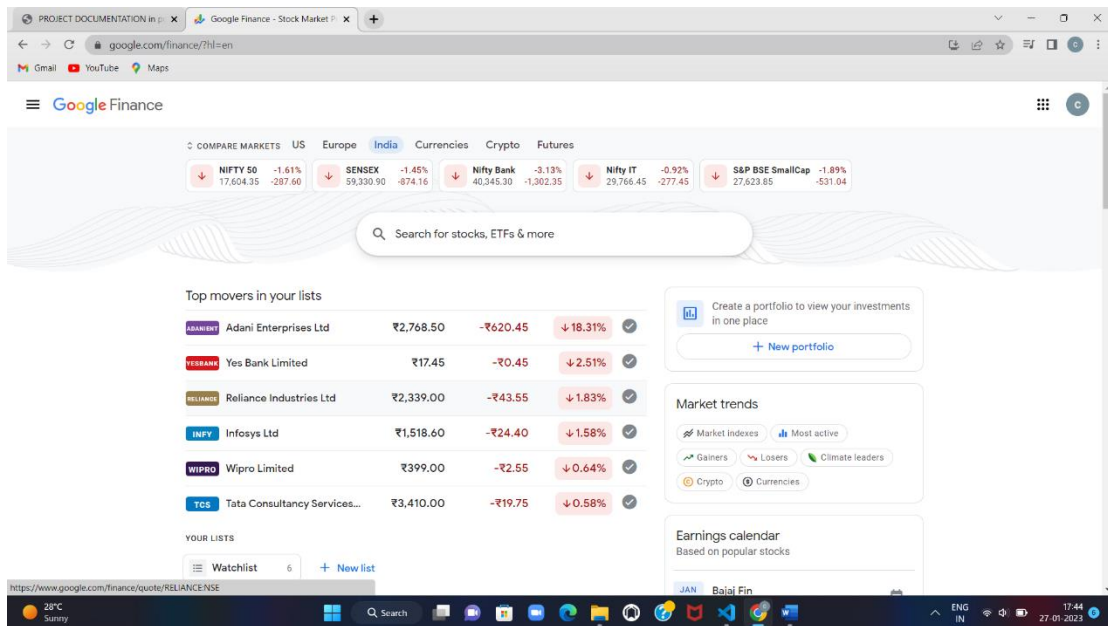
PROJECT DOCUMENTATION in p ×
Google Finance - Stock Market P ×
+
google.com/finance/?hl=en
Gmail YouTube Maps

Google Finance

COMPARE MARKETS US Europe India Currencies Crypto Futures

| NIFTY 50 | -1.61% |
|---|---|
| 17,604.35 | -287.60 |

| SENSEX | -1.45% |
|---|---|
| 59,330.90 | -874.16 |

| Nifty Bank | -3.13% |
|---|---|
| 40,345.30 | -1,302.35 |

| Nifty IT | -0.92% |
|---|---|
| 29,766.45 | -277.45 |

| S&P BSE SmallCap | -1.89% |
|---|---|
| 27,623.85 | -531.04 |

Search for stocks, ETFs & more

Top movers in your lists

| | | | | |
|---|---|---|---|---|
| ADANIENT | Adani Enterprises Ltd | ₹2,768.50 | -₹620.45 | ↓18.31% |
| YESBANK | Yes Bank Limited | ₹17.45 | -₹0.45 | ↓2.51% |
| RELIANCE | Reliance Industries Ltd | ₹2,339.00 | -₹43.55 | ↓1.83% |
| INFY | Infosys Ltd | ₹1,518.60 | -₹24.40 | ↓1.58% |
| WIPRO | Wipro Limited | ₹399.00 | -₹2.55 | ↓0.64% |
| TCS | Tata Consultancy Services... | ₹3,410.00 | -₹19.75 | ↓0.58% |

YOUR LISTS
Watchlist 6
+ New list

Create a portfolio to view your investments in one place
+ New portfolio

Market trends
Market indexes
Most active
Gainers
Losers
Climate leaders
Crypto
Currencies

Earnings calendar
Based on popular stocks
JAN Bajaj Fin

https://www.google.com/finance/quote/RELIANCE:NSE

28°C
Sunny
Search
ENG IN
17:44
27-01-2023